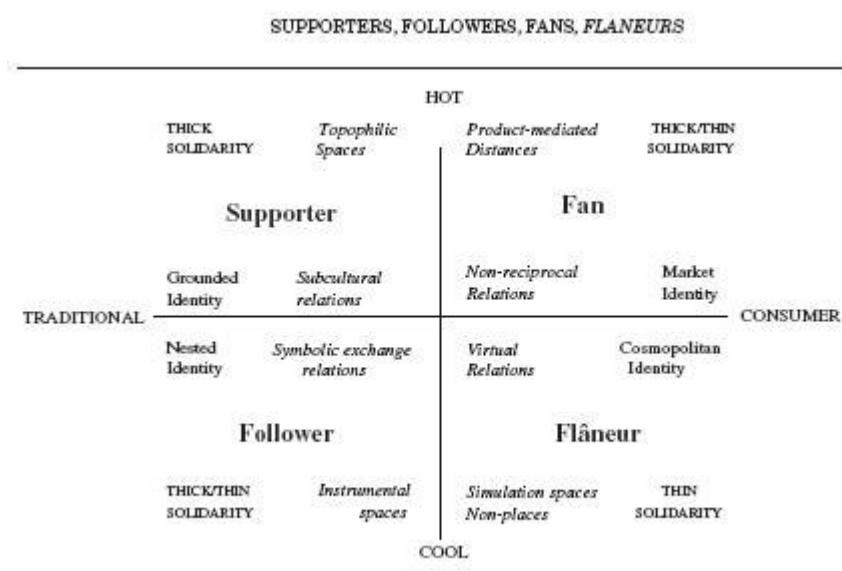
SUPPORTERS, FOLLOWERS, FANS, *FLANEURS*

HOT

THICK SOLIDARITY

*Topophilic Spaces*

*Product-mediated Distances*

THICK/THIN SOLIDARITY

Supporter

Fan

Grounded Identity

*Subcultural relations*

*Non-reciprocal Relations*

Market Identity

TRADITIONAL

CONSUMER

Nested Identity

*Symbolic exchange relations*

*Virtual Relations*

Cosmopolitan Identity

Follower

Flâneur

THICK/THIN SOLIDARITY

*Instrumental spaces*

*Simulation spaces Non-places*

THIN SOLIDARITY

COOL